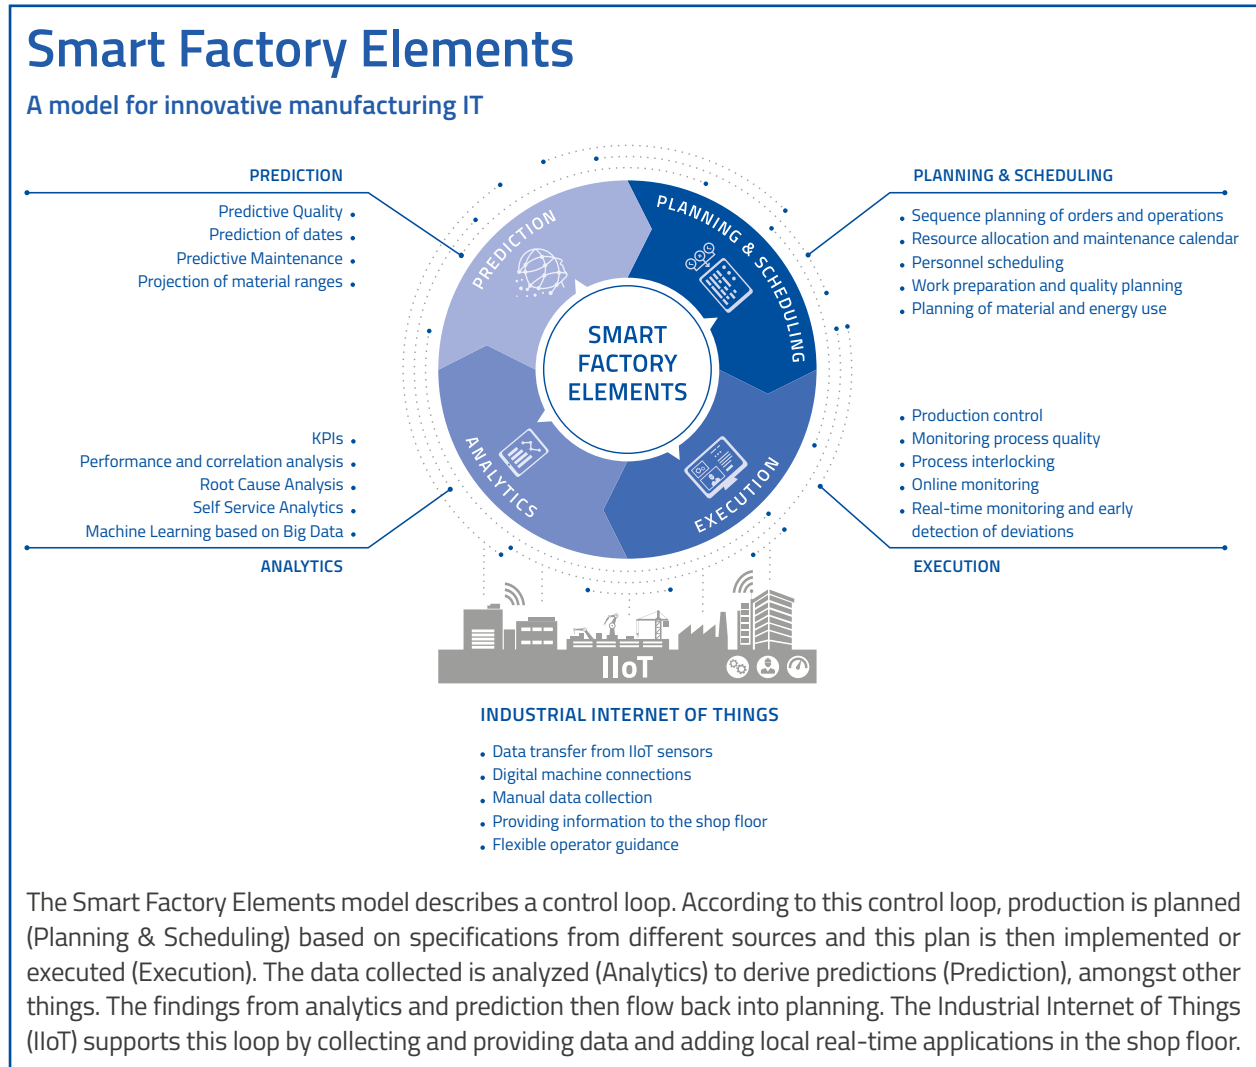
Smart Factory Elements

A model for innovative manufacturing IT

PREDICTION

Predictive Quality •
Prediction of dates •
Predictive Maintenance •
Projection of material ranges •

PLANNING & SCHEDULING

• Sequence planning of orders and operations
• Resource allocation and maintenance calendar
• Personnel scheduling
• Work preparation and quality planning
• Planning of material and energy use

PREDICTION

PLANNING & SCHEDULING

SMART FACTORY ELEMENTS

ANALYTICS

EXECUTION

KPIs •
Performance and correlation analysis •
Root Cause Analysis •
Self Service Analytics •
Machine Learning based on Big Data •

ANALYTICS

• Production control
• Monitoring process quality
• Process interlocking
• Online monitoring
• Real-time monitoring and early detection of deviations

EXECUTION

IIoT

INDUSTRIAL INTERNET OF THINGS

• Data transfer from IIoT sensors
• Digital machine connections
• Manual data collection
• Providing information to the shop floor
• Flexible operator guidance

The Smart Factory Elements model describes a control loop. According to this control loop, production is planned (Planning & Scheduling) based on specifications from different sources and this plan is then implemented or executed (Execution). The data collected is analyzed (Analytics) to derive predictions (Prediction), amongst other things. The findings from analytics and prediction then flow back into planning. The Industrial Internet of Things (IIoT) supports this loop by collecting and providing data and adding local real-time applications in the shop floor.